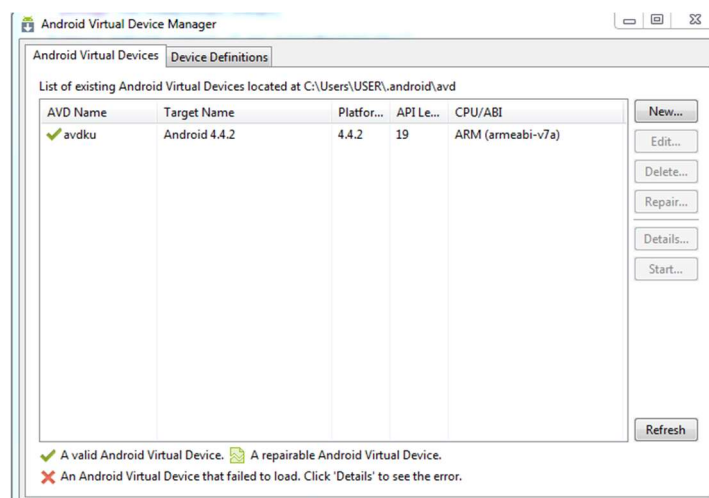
Android Virtual Device Manager

Android Virtual Devices | Device Definitions

List of existing Android Virtual Devices located at C:\Users\USER\.android\avd

| AVD Name | Target Name | Platfor... | API Le... | CPU/ABI |
|---|---|---|---|---|
| avdku | Android 4.4.2 | 4.4.2 | 19 | ARM (armeabi-v7a) |

New...
Edit...
Delete...
Repair...
Details...
Start...
Refresh

A valid Android Virtual Device. A repairable Android Virtual Device.
An Android Virtual Device that failed to load. Click 'Details' to see the error.